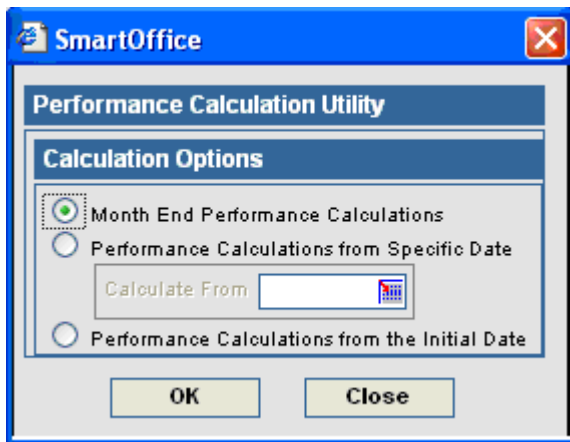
SmartOffice

Performance Calculation Utility

Calculation Options

Month End Performance Calculations

Performance Calculations from Specific Date

Calculate From

Performance Calculations from the Initial Date

OK

Close